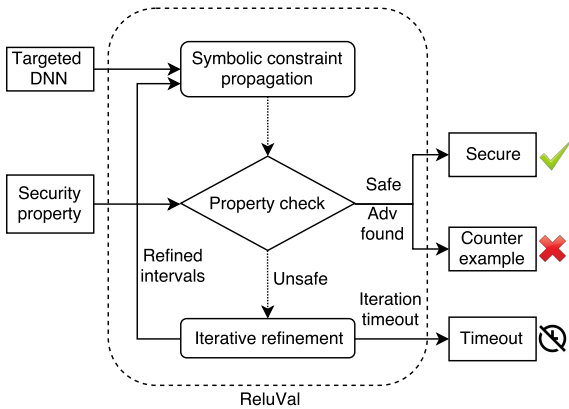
Targeted DNN

Symbolic constraint propagation

Security property

Property check

Safe

Adv found

Secure

Counter example

Refined intervals

Unsafe

Iteration timeout

Iterative refinement

Timeout

ReluVal